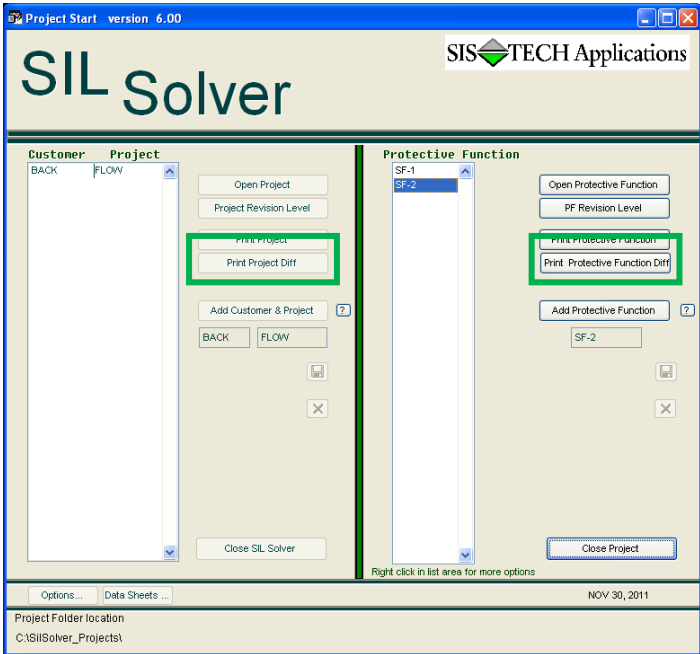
Project Start version 6.00

SIL Solver

SIS TECH Applications

Customer Project

BACK FLOW

Open Project

Project Revision Level

Print Project

Print Project Diff

Add Customer & Project

?

BACK

FLOW

Close SIL Solver

Protective Function

SF-1

SF-2

Open Protective Function

PF Revision Level

Print Protective Function

Print Protective Function Diff

Add Protective Function

?

SF-2

Close Project

Right click in list area for more options

Options...

Data Sheets ...

NOV 30, 2011

Project Folder location

C:\SilSolver_Projects\